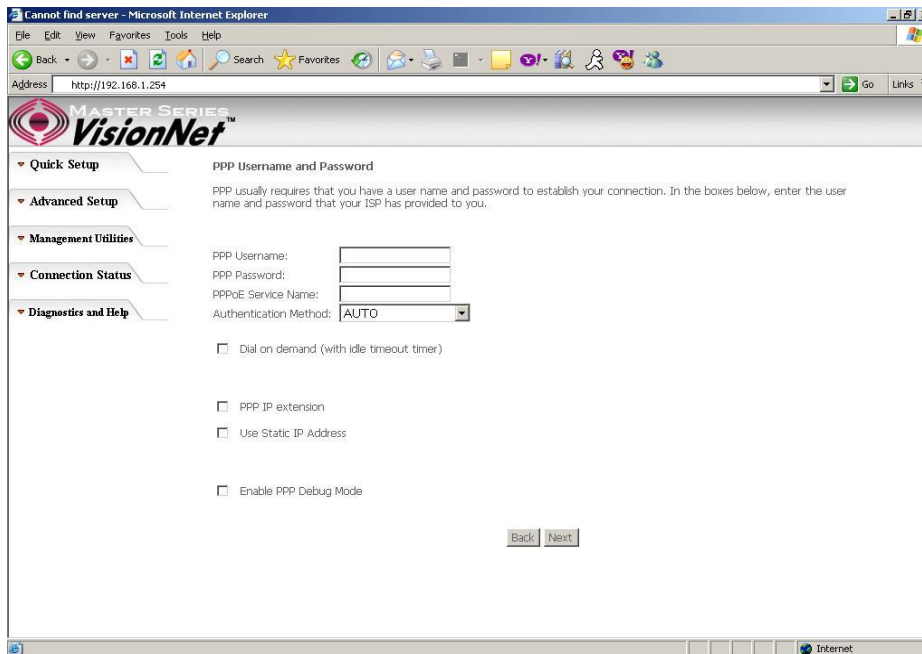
Cannot find server - Microsoft Internet Explorer

File Edit View Favorites Tools Help

Back Search Favorites

Address http://192.168.1.254 Go Links

MASTER SERIES
VisionNet™

Quick Setup
Advanced Setup
Management Utilities
Connection Status
Diagnostics and Help

PPP Username and Password

PPP usually requires that you have a user name and password to establish your connection. In the boxes below, enter the user name and password that your ISP has provided to you.

PPP Username:
PPP Password:
PPPoE Service Name:
Authentication Method: AUTO

Dial on demand (with idle timeout timer)

PPP IP extension

Use Static IP Address

Enable PPP Debug Mode

Back Next

Internet